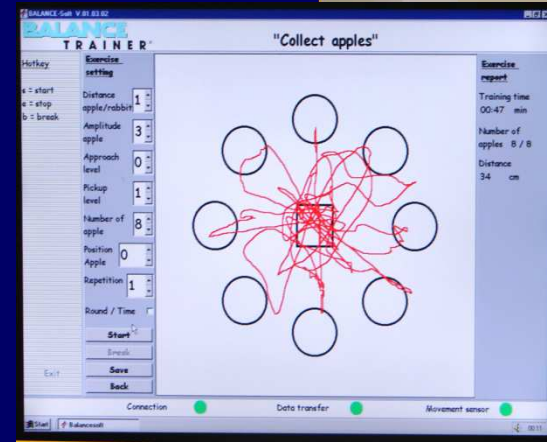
BALANCE-Soft V 01.03.02

BALANCE TRAINER®

"Collect apples"

Hotkey

s = start
e = stop
b = break

Exit

Exercise setting

Distance apple/rabbit 1

Amplitude apple 3

Approach level 0

Pickup level 1

Number of apple 8

Position Apple 0

Repetition 1

Round / Time

Start

Break

Save

Back

Exercise report

Training time 00:47 min

Number of apples 8 / 8

Distance 34 cm

Connection

Data transfer

Movement sensor

Start

Balancesoft

00:11